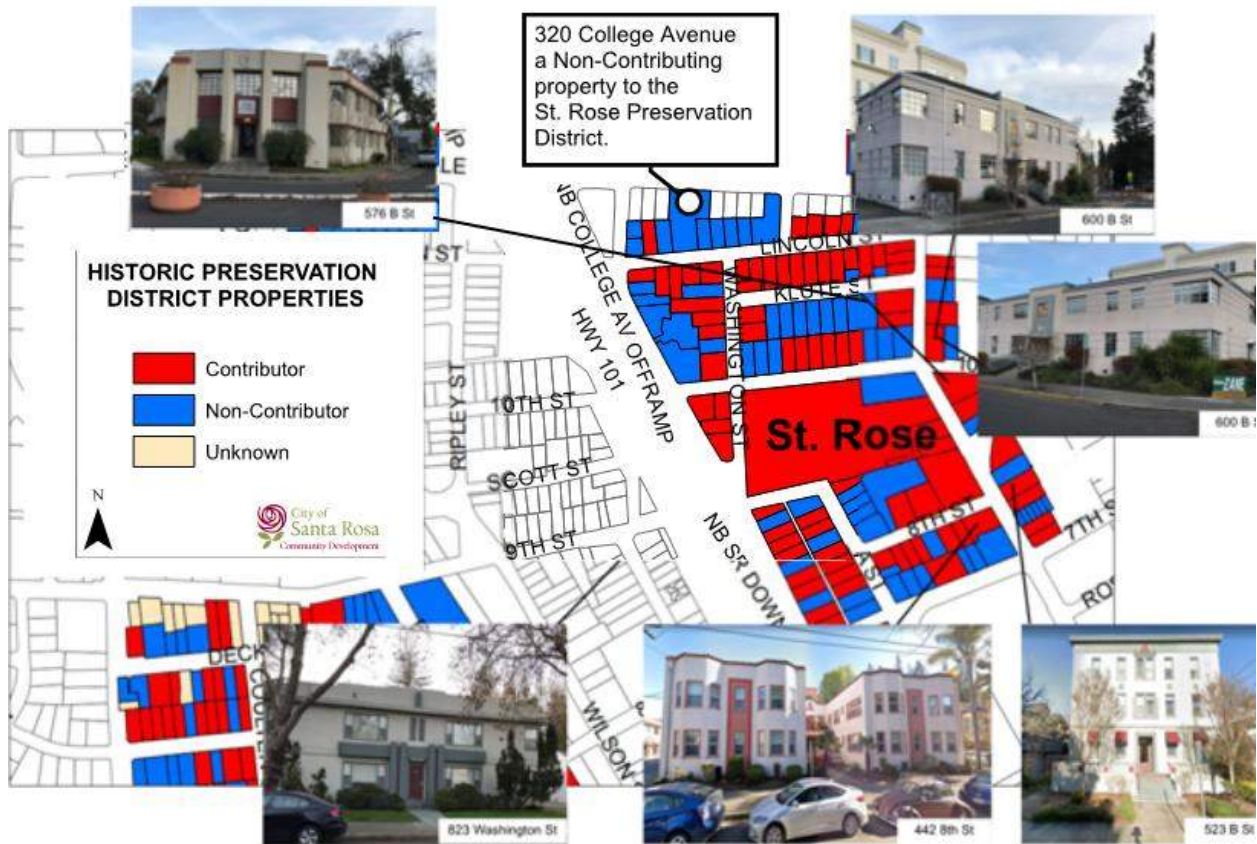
320 College Avenue a Non-Contributing property to the St. Rose Preservation District.

576 B St

600 B St

600 B St

HISTORIC PRESERVATION DISTRICT PROPERTIES

Contributor

Non-Contributor

Unknown

N

City of Santa Rosa Community Development

LINCOLN ST

KLUTE ST

WASHINGTON ST

NB COLLEGE AV OFFRAMP

HWY 101

RIPLEY ST

10TH ST

SCOTT ST

9TH ST

St. Rose

8TH ST

7TH S

NB SR DOWN

B ST

ROS

DECK

CODDING

WILSON

LE

W ST

823 Washington St

442 8th St

523 B St